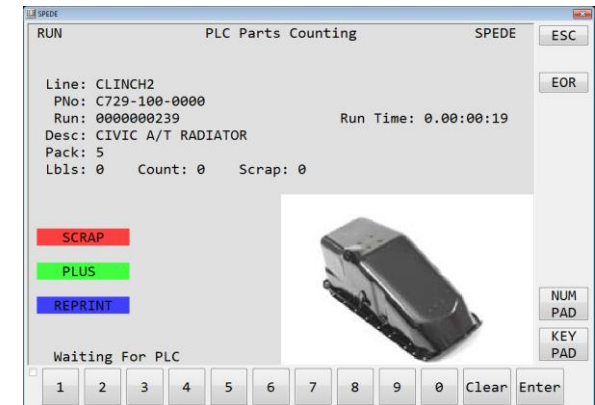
SPEDE

RUN PLC Parts Counting SPEDE ESC

EOR

Line: CLINCH2
PNo: C729-100-0000
Run: 0000000239 Run Time: 0.00:00:19
Desc: CIVIC A/T RADIATOR
Pack: 5
Lbls: 0 Count: 0 Scrap: 0

SCRAP

PLUS

REPRINT

NUM PAD

KEY PAD

Waiting For PLC

1 2 3 4 5 6 7 8 9 0 Clear Enter